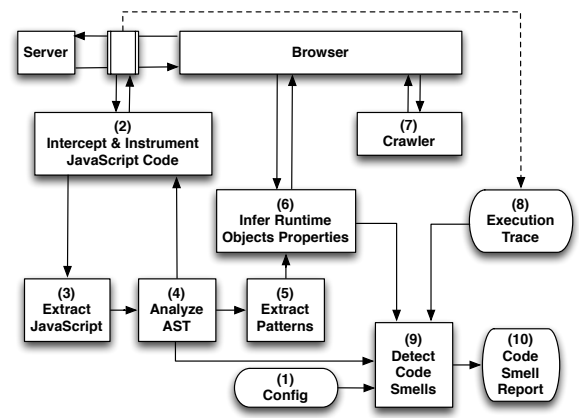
Server

Browser

(2)
Intercept & Instrument
JavaScript Code

(7)
Crawler

(6)
Infer Runtime
Objects Properties

(8)
Execution
Trace

(3)
Extract
JavaScript

(4)
Analyze
AST

(5)
Extract
Patterns

(9)
Detect
Code
Smells

(10)
Code
Smell
Report

(1)
Config